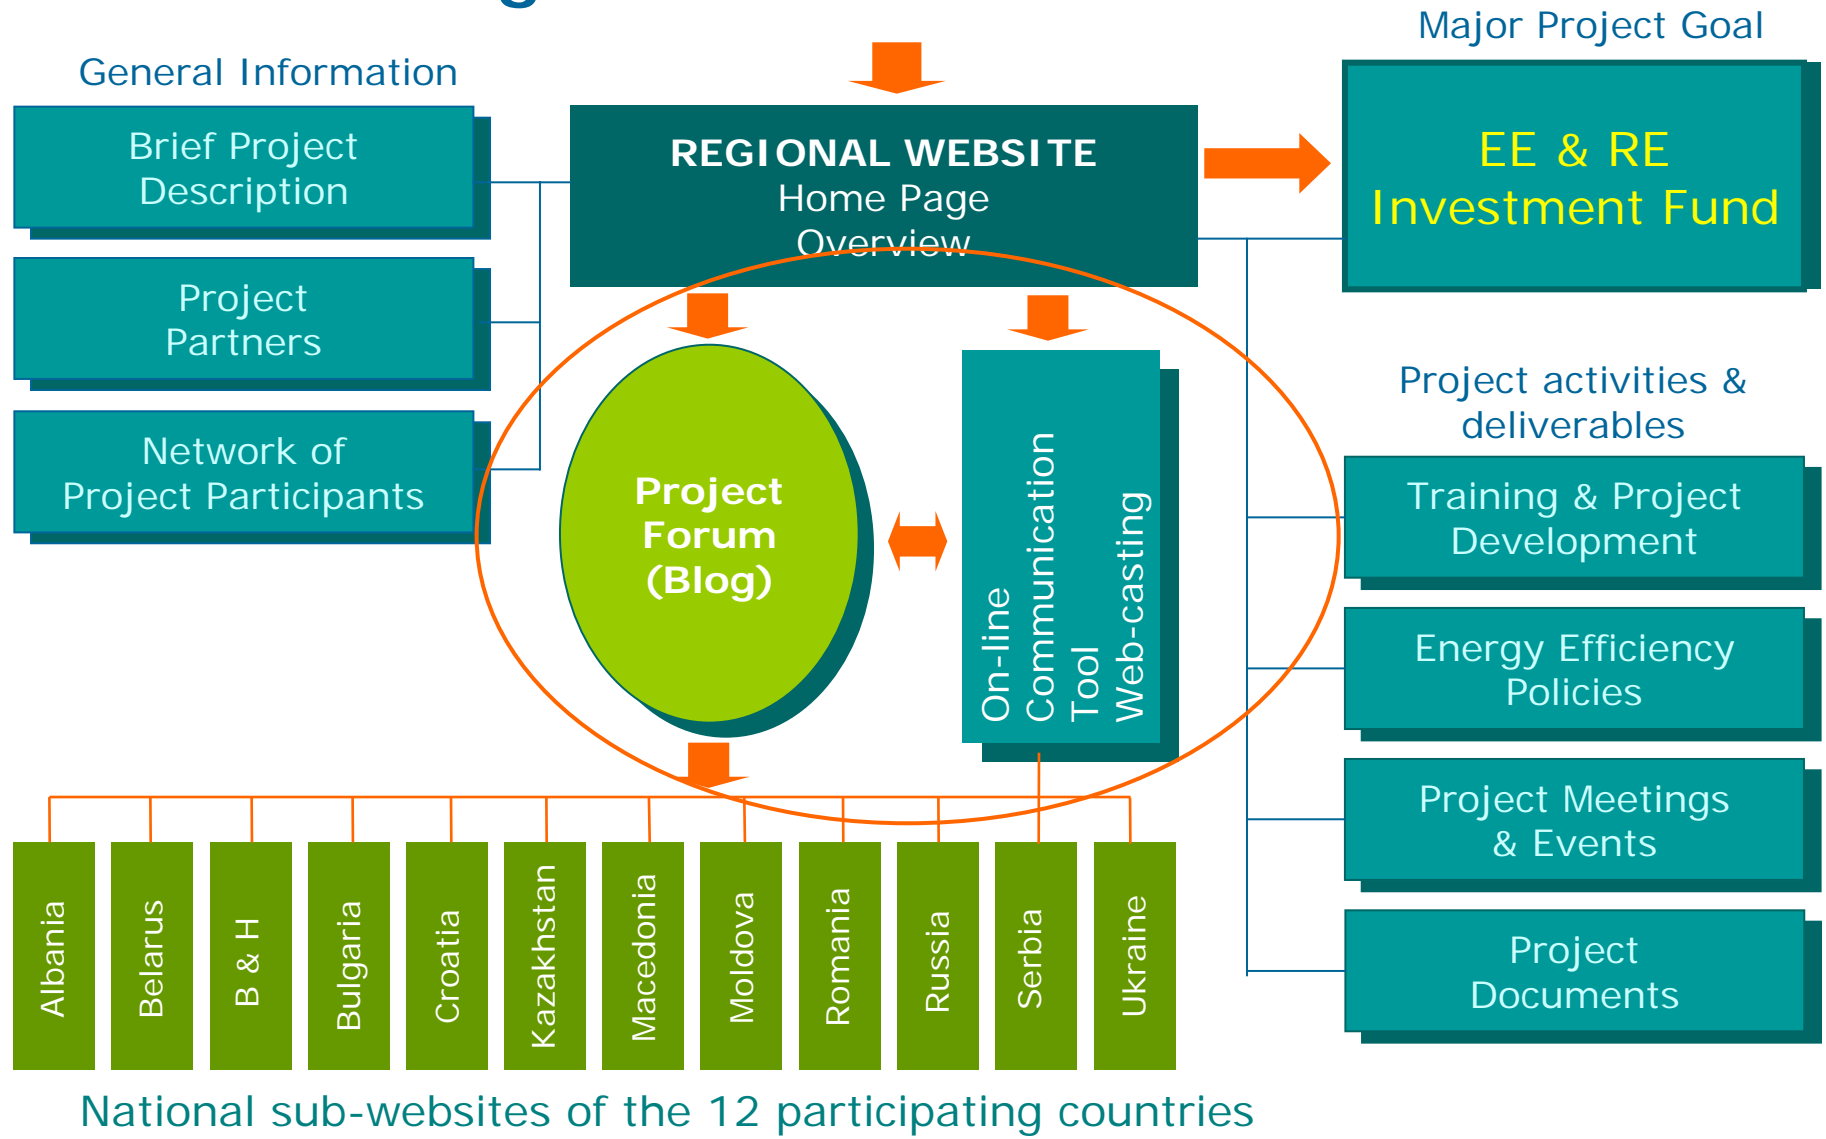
General Information

Brief Project Description

Project Partners

Network of Project Participants

REGIONAL WEBSITE
Home Page
Overview

Major Project Goal

EE & RE Investment Fund

Project Forum (Blog)

On-line Communication Tool Web-casting

Project activities & deliverables

Training & Project Development

Energy Efficiency Policies

Project Meetings & Events

Project Documents

Albania

Belarus

B & H

Bulgaria

Croatia

Kazakhstan

Macedonia

Moldova

Romania

Russia

Serbia

Ukraine

National sub-websites of the 12 participating countries